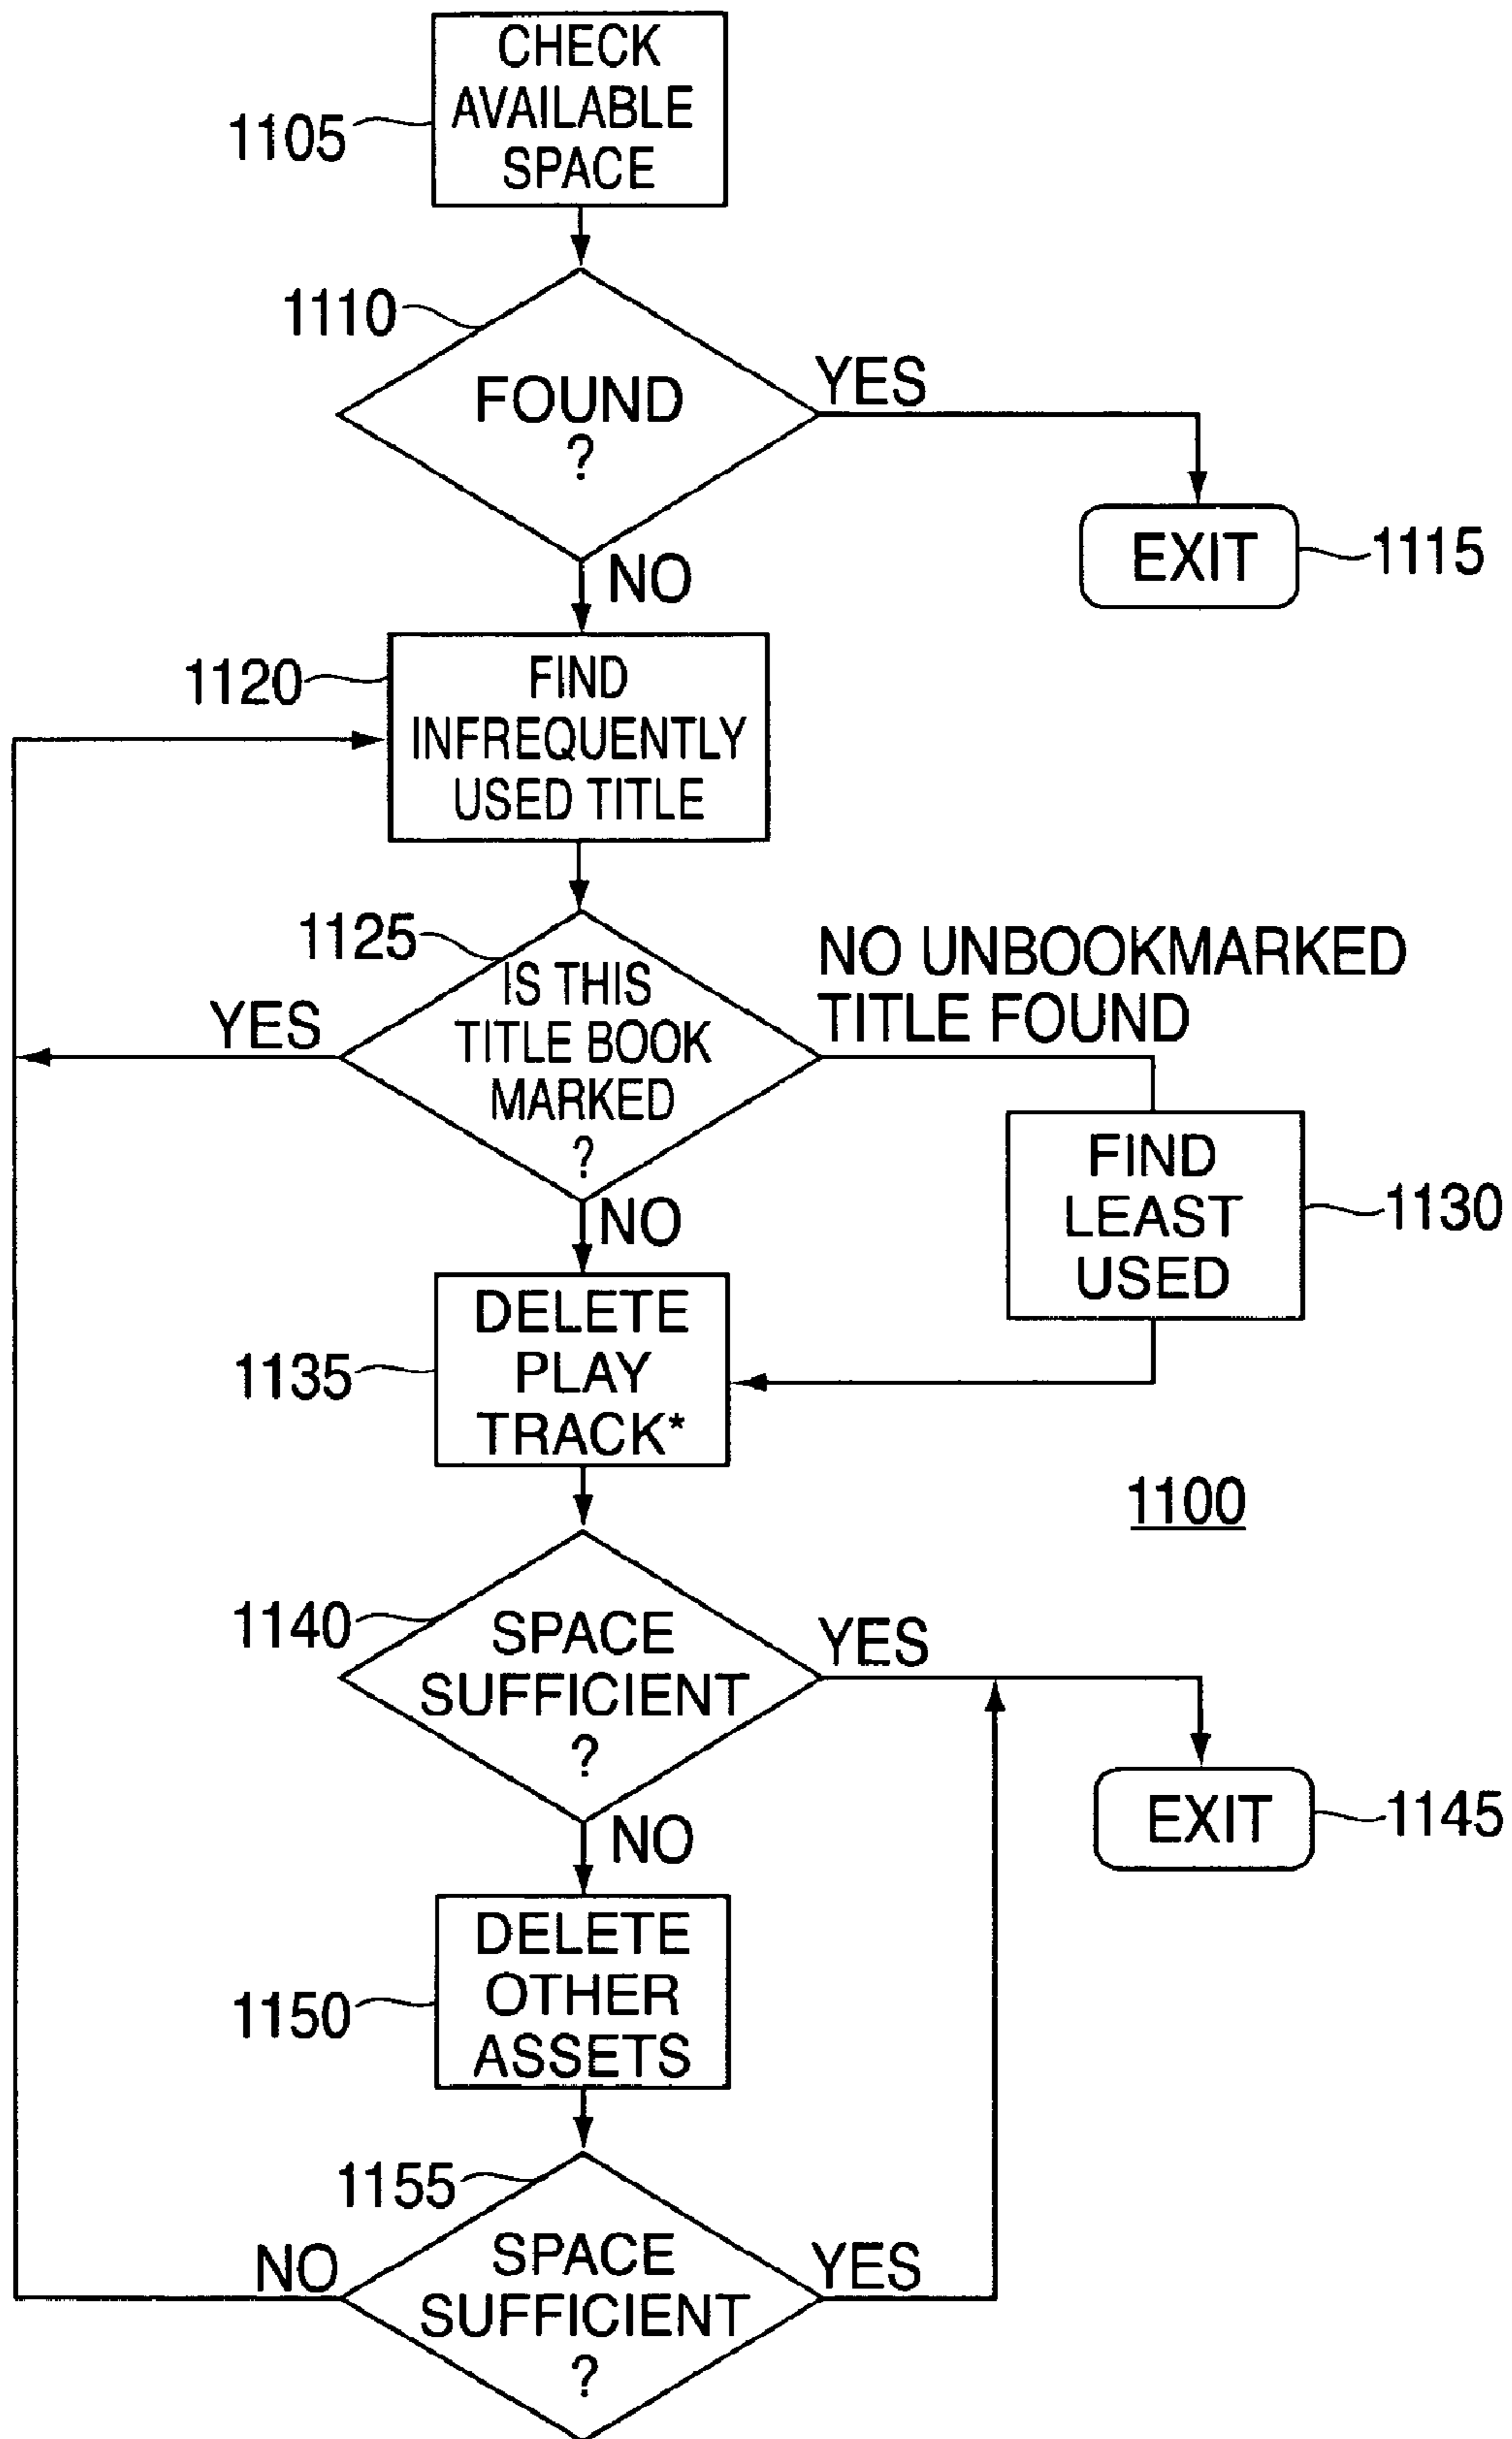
1105
CHECK AVAILABLE SPACE

1110
FOUND ?
YES
EXIT
1115
NO

1120
FIND INFREQUENTLY USED TITLE

1125
IS THIS TITLE BOOK MARKED ?
YES
NO UNBOOKMARKED TITLE FOUND
FIND LEAST USED
1130
NO

1135
DELETE PLAY TRACK*

1100

1140
SPACE SUFFICIENT ?
YES
EXIT
1145
NO

1150
DELETE OTHER ASSETS

1155
NO
SPACE SUFFICIENT ?
YES